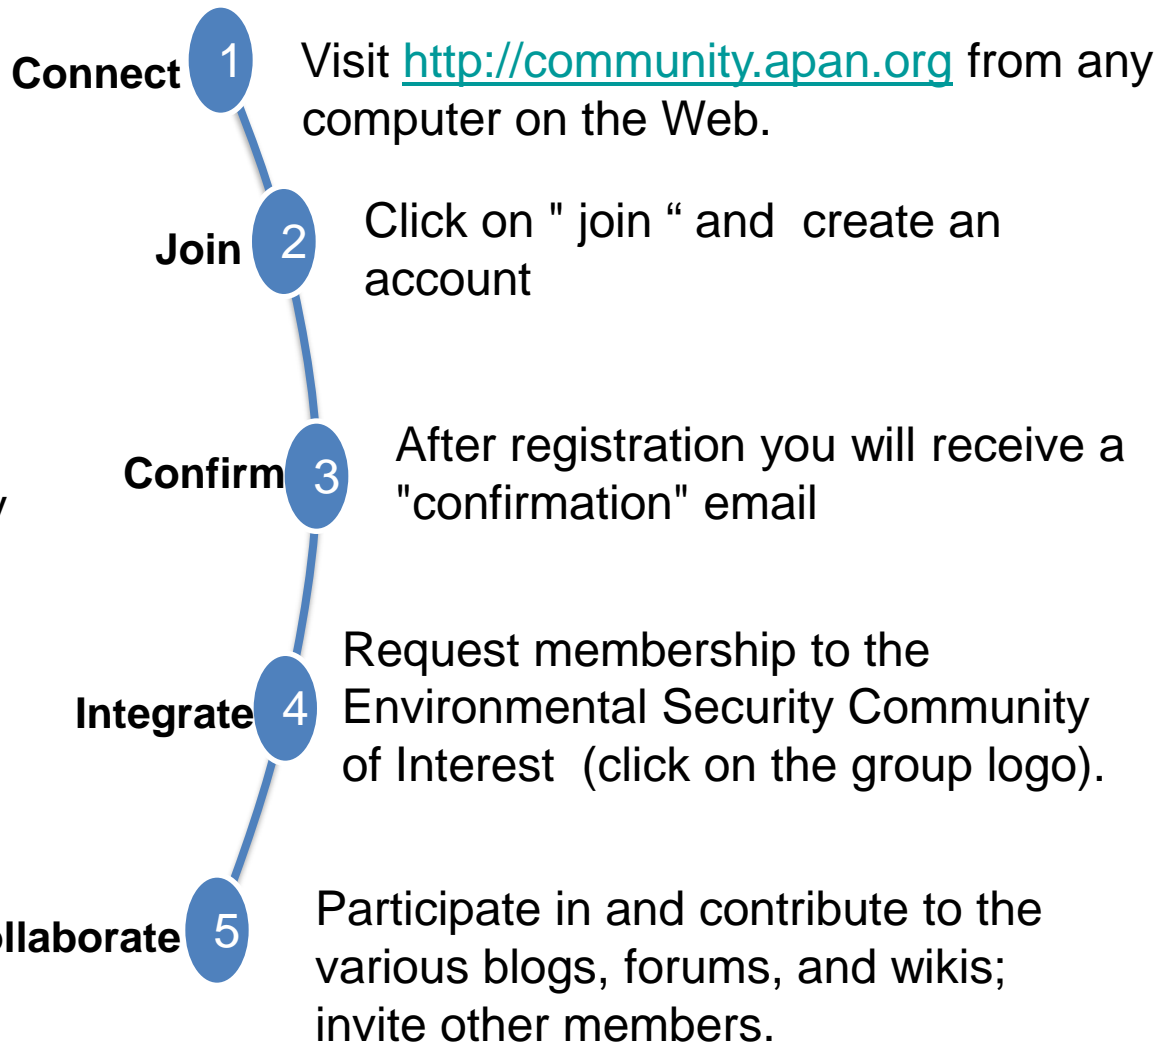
Connect 1 Visit http://community.apan.org from any computer on the Web.

Join 2 Click on " join " and create an account

y

Confirm 3 After registration you will receive a "confirmation" email

Integrate 4 Request membership to the Environmental Security Community of Interest (click on the group logo).

llaborate 5 Participate in and contribute to the various blogs, forums, and wikis; invite other members.